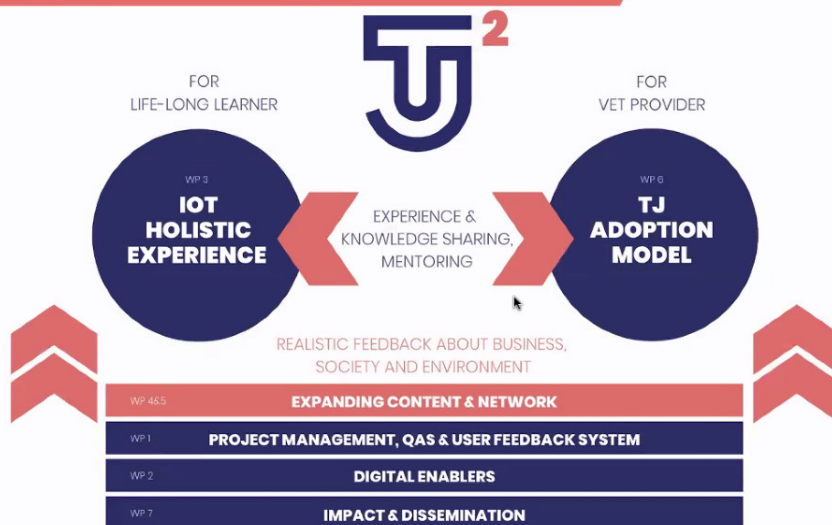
TJ$^2$

FOR
LIFE-LONG LEARNER

FOR
VET PROVIDER

WP 3
IOT HOLISTIC EXPERIENCE

EXPERIENCE & KNOWLEDGE SHARING, MENTORING

WP 6
TJ ADOPTION MODEL

REALISTIC FEEDBACK ABOUT BUSINESS, SOCIETY AND ENVIRONMENT

WP 4&5 EXPANDING CONTENT & NETWORK

WP 1 PROJECT MANAGEMENT, QAS & USER FEEDBACK SYSTEM

WP 2 DIGITAL ENABLERS

WP 7 IMPACT & DISSEMINATION